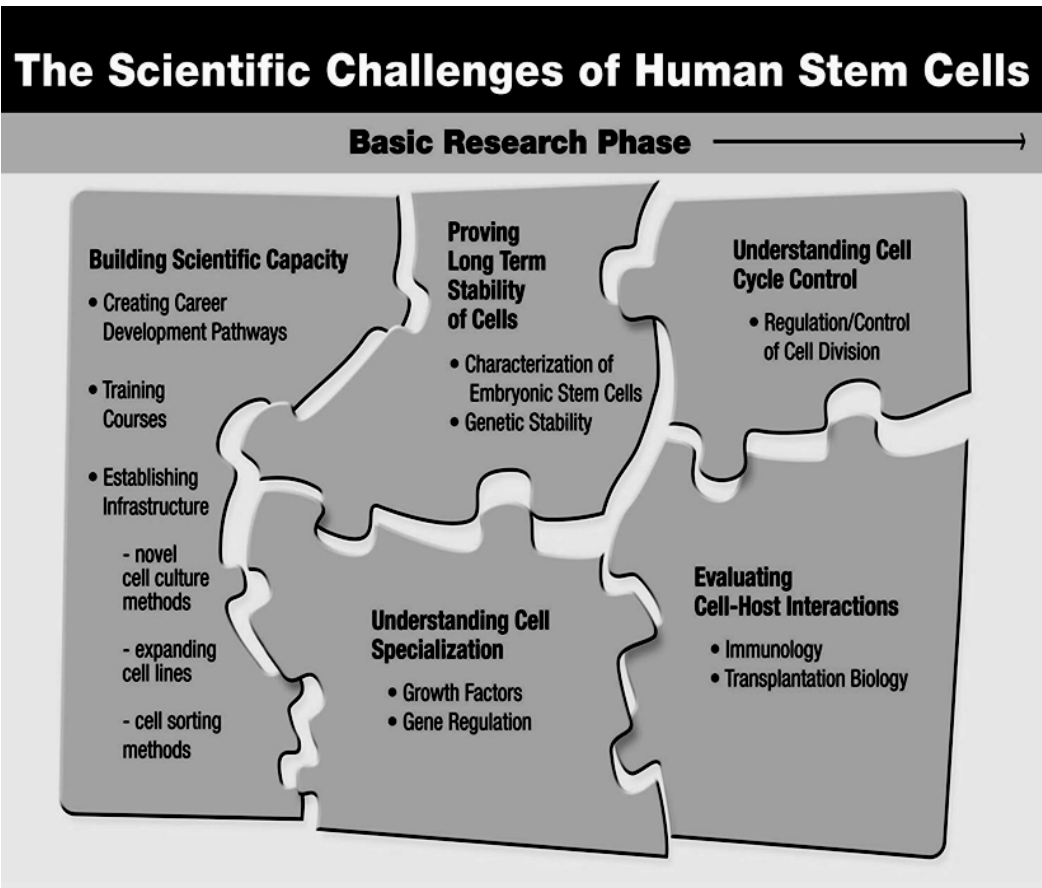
The Scientific Challenges of Human Stem Cells

Basic Research Phase

Building Scientific Capacity
• Creating Career Development Pathways
• Training Courses
• Establishing Infrastructure
- novel cell culture methods
- expanding cell lines
- cell sorting methods

Proving Long Term Stability of Cells
• Characterization of Embryonic Stem Cells
• Genetic Stability

Understanding Cell Cycle Control
• Regulation/Control of Cell Division

Understanding Cell Specialization
• Growth Factors
• Gene Regulation

Evaluating Cell-Host Interactions
• Immunology
• Transplantation Biology